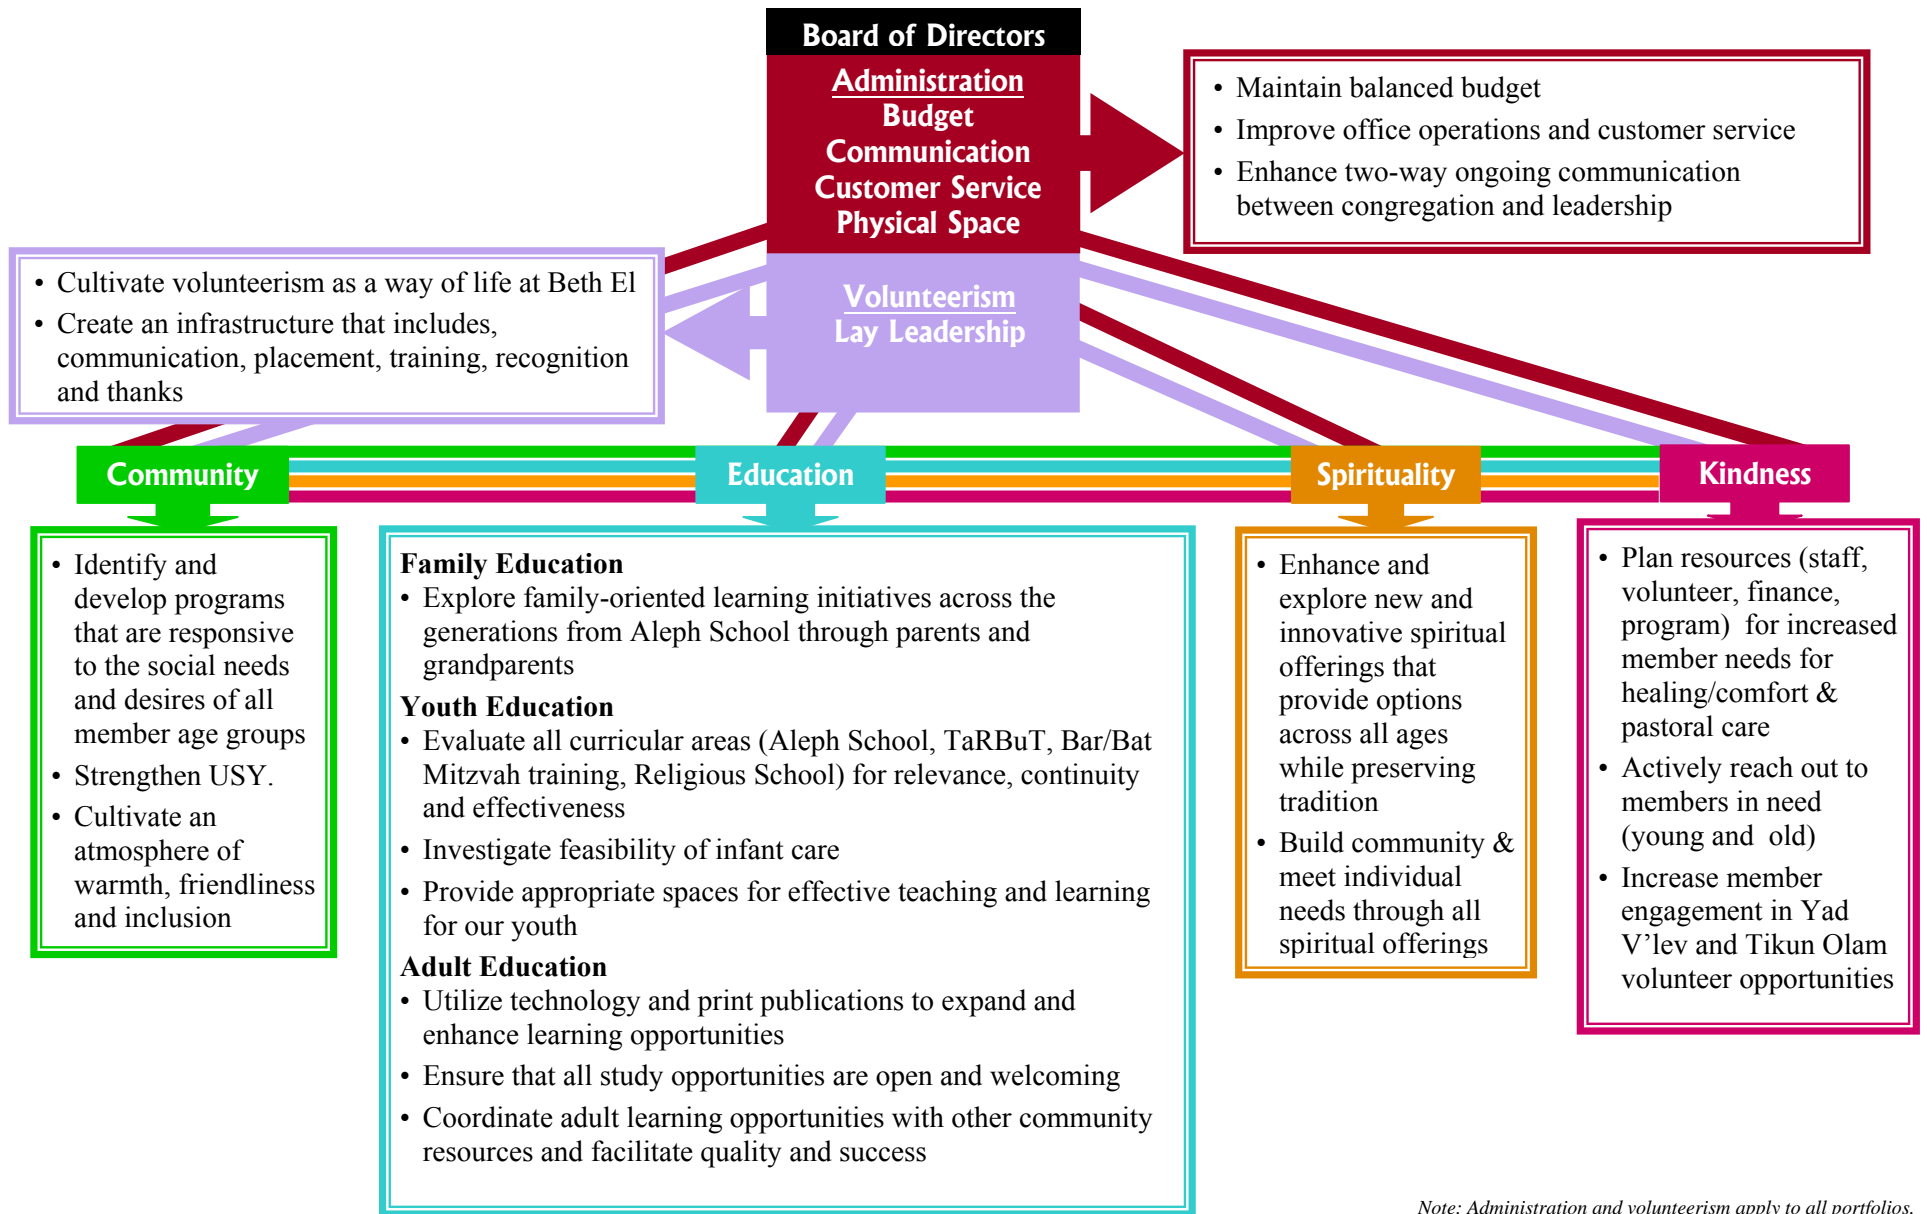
Board of Directors

Administration
Budget
Communication
Customer Service
Physical Space

• Maintain balanced budget
• Improve office operations and customer service
• Enhance two-way ongoing communication between congregation and leadership

• Cultivate volunteerism as a way of life at Beth El
• Create an infrastructure that includes, communication, placement, training, recognition and thanks

Volunteerism
Lay Leadership

Community

Education

Spirituality

Kindness

• Identify and develop programs that are responsive to the social needs and desires of all member age groups
• Strengthen USY.
• Cultivate an atmosphere of warmth, friendliness and inclusion

Family Education
• Explore family-oriented learning initiatives across the generations from Aleph School through parents and grandparents
Youth Education
• Evaluate all curricular areas (Aleph School, TaRBuT, Bar/Bat Mitzvah training, Religious School) for relevance, continuity and effectiveness
• Investigate feasibility of infant care
• Provide appropriate spaces for effective teaching and learning for our youth
Adult Education
• Utilize technology and print publications to expand and enhance learning opportunities
• Ensure that all study opportunities are open and welcoming
• Coordinate adult learning opportunities with other community resources and facilitate quality and success

• Enhance and explore new and innovative spiritual offerings that provide options across all ages while preserving tradition
• Build community & meet individual needs through all spiritual offerings

• Plan resources (staff, volunteer, finance, program) for increased member needs for healing/comfort & pastoral care
• Actively reach out to members in need (young and old)
• Increase member engagement in Yad V'lev and Tikun Olam volunteer opportunities

Note: Administration and volunteerism apply to all portfolios.